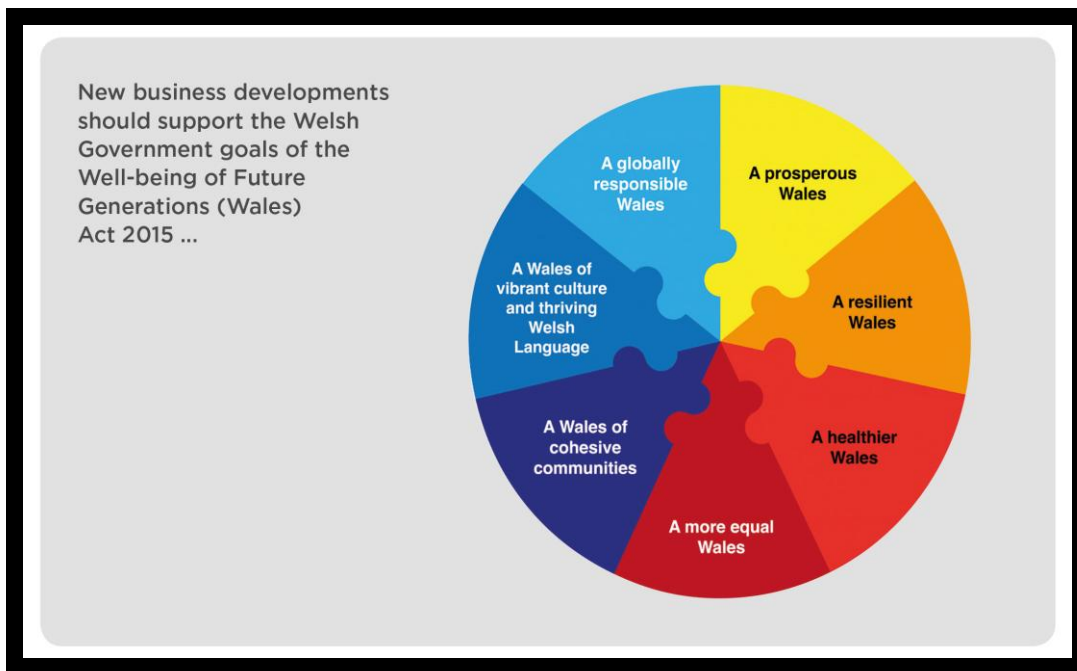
New business developments should support the Welsh Government goals of the Well-being of Future Generations (Wales) Act 2015 ...

A prosperous Wales

A resilient Wales

A healthier Wales

A more equal Wales

A Wales of cohesive communities

A Wales of vibrant culture and thriving Welsh Language

A globally responsible Wales